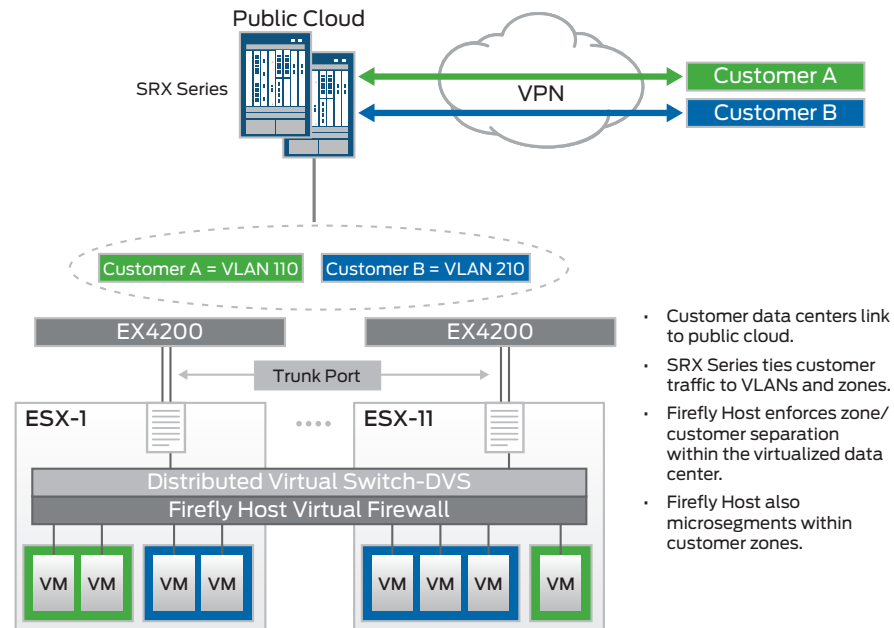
Public Cloud

SRX Series

VPN

Customer A

Customer B

Customer A = VLAN 110

Customer B = VLAN 210

EX4200

EX4200

Trunk Port

ESX-1

ESX-11

Distributed Virtual Switch-DVS

Firefly Host Virtual Firewall

VM VM VM VM VM VM VM VM

• Customer data centers link to public cloud.

• SRX Series ties customer traffic to VLANs and zones.

• Firefly Host enforces zone/ customer separation within the virtualized data center.

• Firefly Host also microsegments within customer zones.